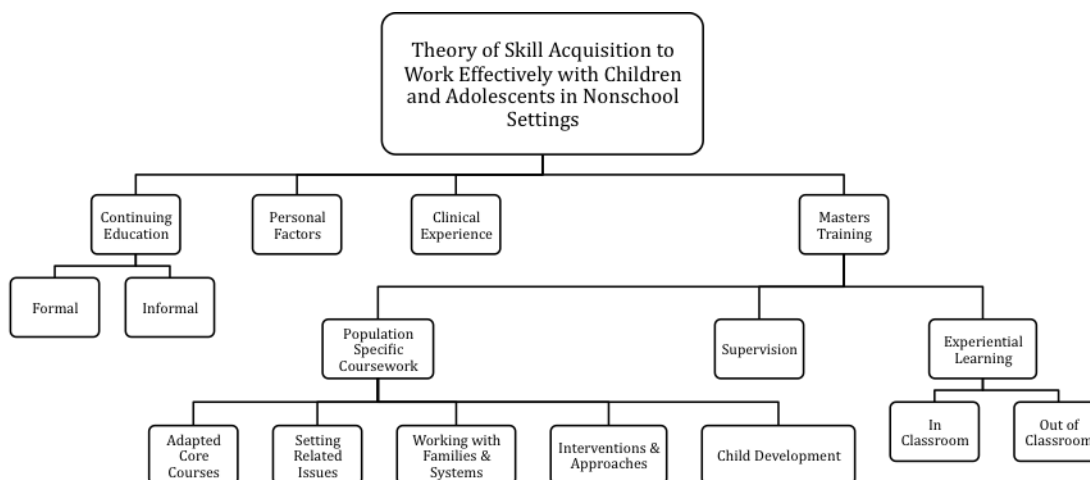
Theory of Skill Acquisition to Work Effectively with Children and Adolescents in Nonschool Settings

Continuing Education

Personal Factors

Clinical Experience

Masters Training

Formal

Informal

Population Specific Coursework

Supervision

Experiential Learning

Adapted Core Courses

Setting Related Issues

Working with Families & Systems

Interventions & Approaches

Child Development

In Classroom

Out of Classroom